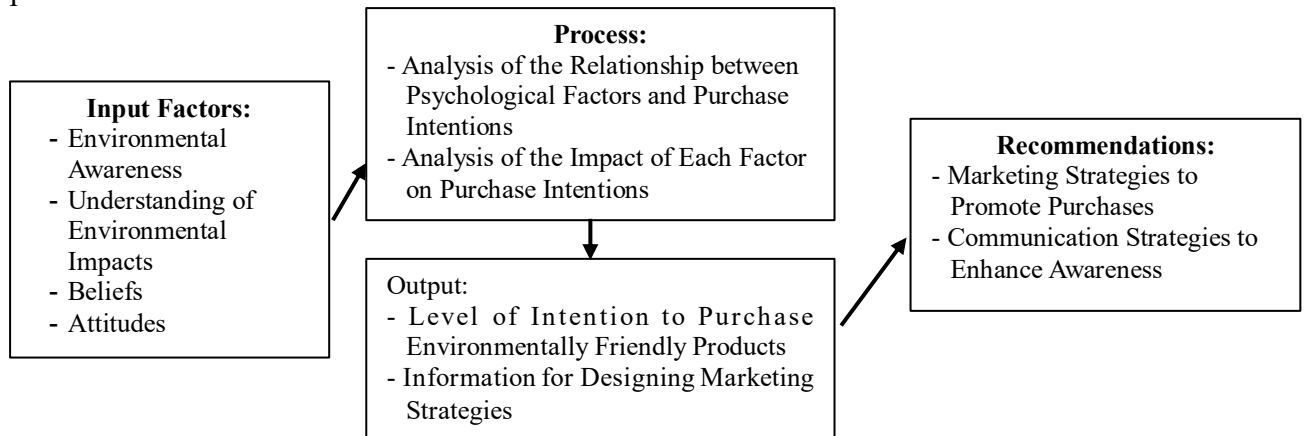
p

**Input Factors:**
- Environmental Awareness
- Understanding of Environmental Impacts
- Beliefs
- Attitudes

**Process:**
- Analysis of the Relationship between Psychological Factors and Purchase Intentions
- Analysis of the Impact of Each Factor on Purchase Intentions

Output:
- Level of Intention to Purchase Environmentally Friendly Products
- Information for Designing Marketing Strategies

**Recommendations:**
- Marketing Strategies to Promote Purchases
- Communication Strategies to Enhance Awareness